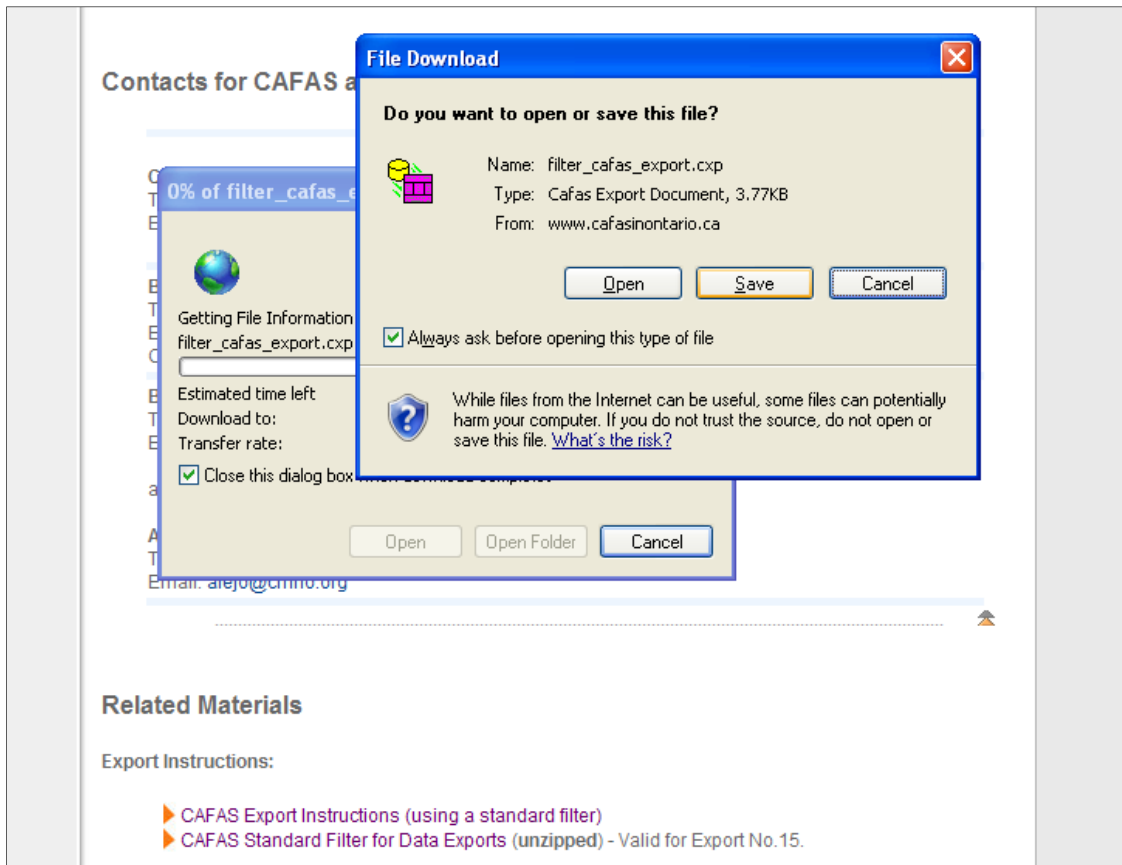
Contacts for CAFAS a

File Download

Do you want to open or save this file?

Name: filter_cafas_export.cxp
Type: Cafas Export Document, 3.77KB
From: www.cafasinontario.ca

Open Save Cancel

Always ask before opening this type of file

While files from the Internet can be useful, some files can potentially harm your computer. If you do not trust the source, do not open or save this file. What's the risk?

0% of filter_cafas_e

Getting File Information
filter_cafas_export.cxp

Estimated time left
Download to:
Transfer rate:
Close this dialog box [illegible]

Open Open Folder Cancel

Email: alejo@cmho.org

Related Materials

Export Instructions:

CAFAS Export Instructions (using a standard filter)
CAFAS Standard Filter for Data Exports (unzipped) - Valid for Export No.15.